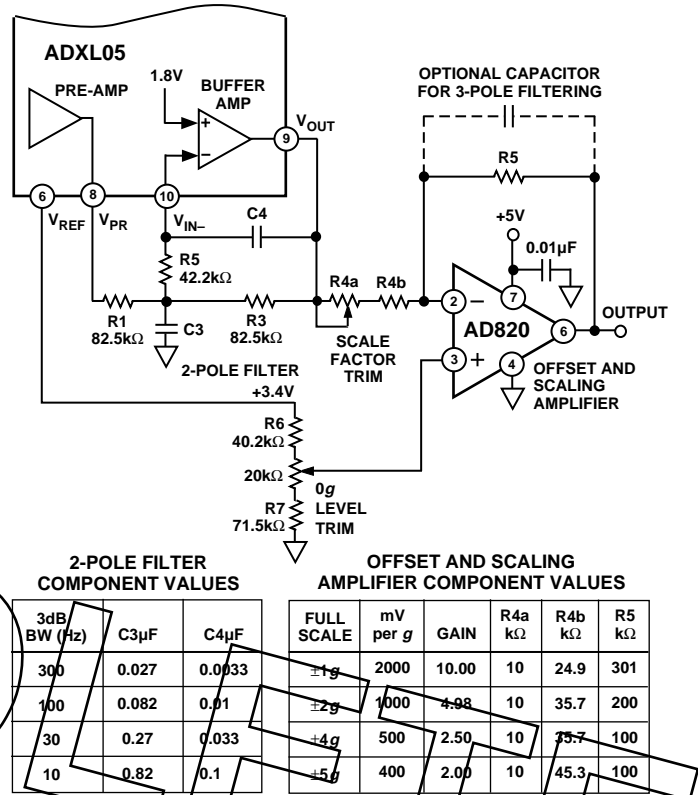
ADXL05

PRE-AMP

1.8V

BUFFER AMP

$V_{OUT}$

9

OPTIONAL CAPACITOR FOR 3-POLE FILTERING

R5

6

8

10

$V_{REF}$

$V_{PR}$

$V_{IN-}$

C4

+5V

0.01µF

R5
42.2kΩ

R4a

R4b

2

7

OUTPUT

R1
82.5kΩ

C3

R3
82.5kΩ

SCALE FACTOR TRIM

AD820

6

3

4

OFFSET AND SCALING AMPLIFIER

2-POLE FILTER

+3.4V

R6
40.2kΩ

20kΩ

0g LEVEL TRIM

R7
71.5kΩ

2-POLE FILTER COMPONENT VALUES

| 3dB BW (Hz) | C3µF | C4µF |
|---|---|---|
| 300 | 0.027 | 0.0033 |
| 100 | 0.082 | 0.01 |
| 30 | 0.27 | 0.033 |
| 10 | 0.82 | 0.1 |

OFFSET AND SCALING AMPLIFIER COMPONENT VALUES

| FULL SCALE | mV per g | GAIN | R4a kΩ | R4b kΩ | R5 kΩ |
|---|---|---|---|---|---|
| ±1g | 2000 | 10.00 | 10 | 24.9 | 301 |
| ±2g | 1000 | 4.98 | 10 | 35.7 | 200 |
| ±4g | 500 | 2.50 | 10 | 35.7 | 100 |
| ±5g | 400 | 2.00 | 10 | 45.3 | 100 |